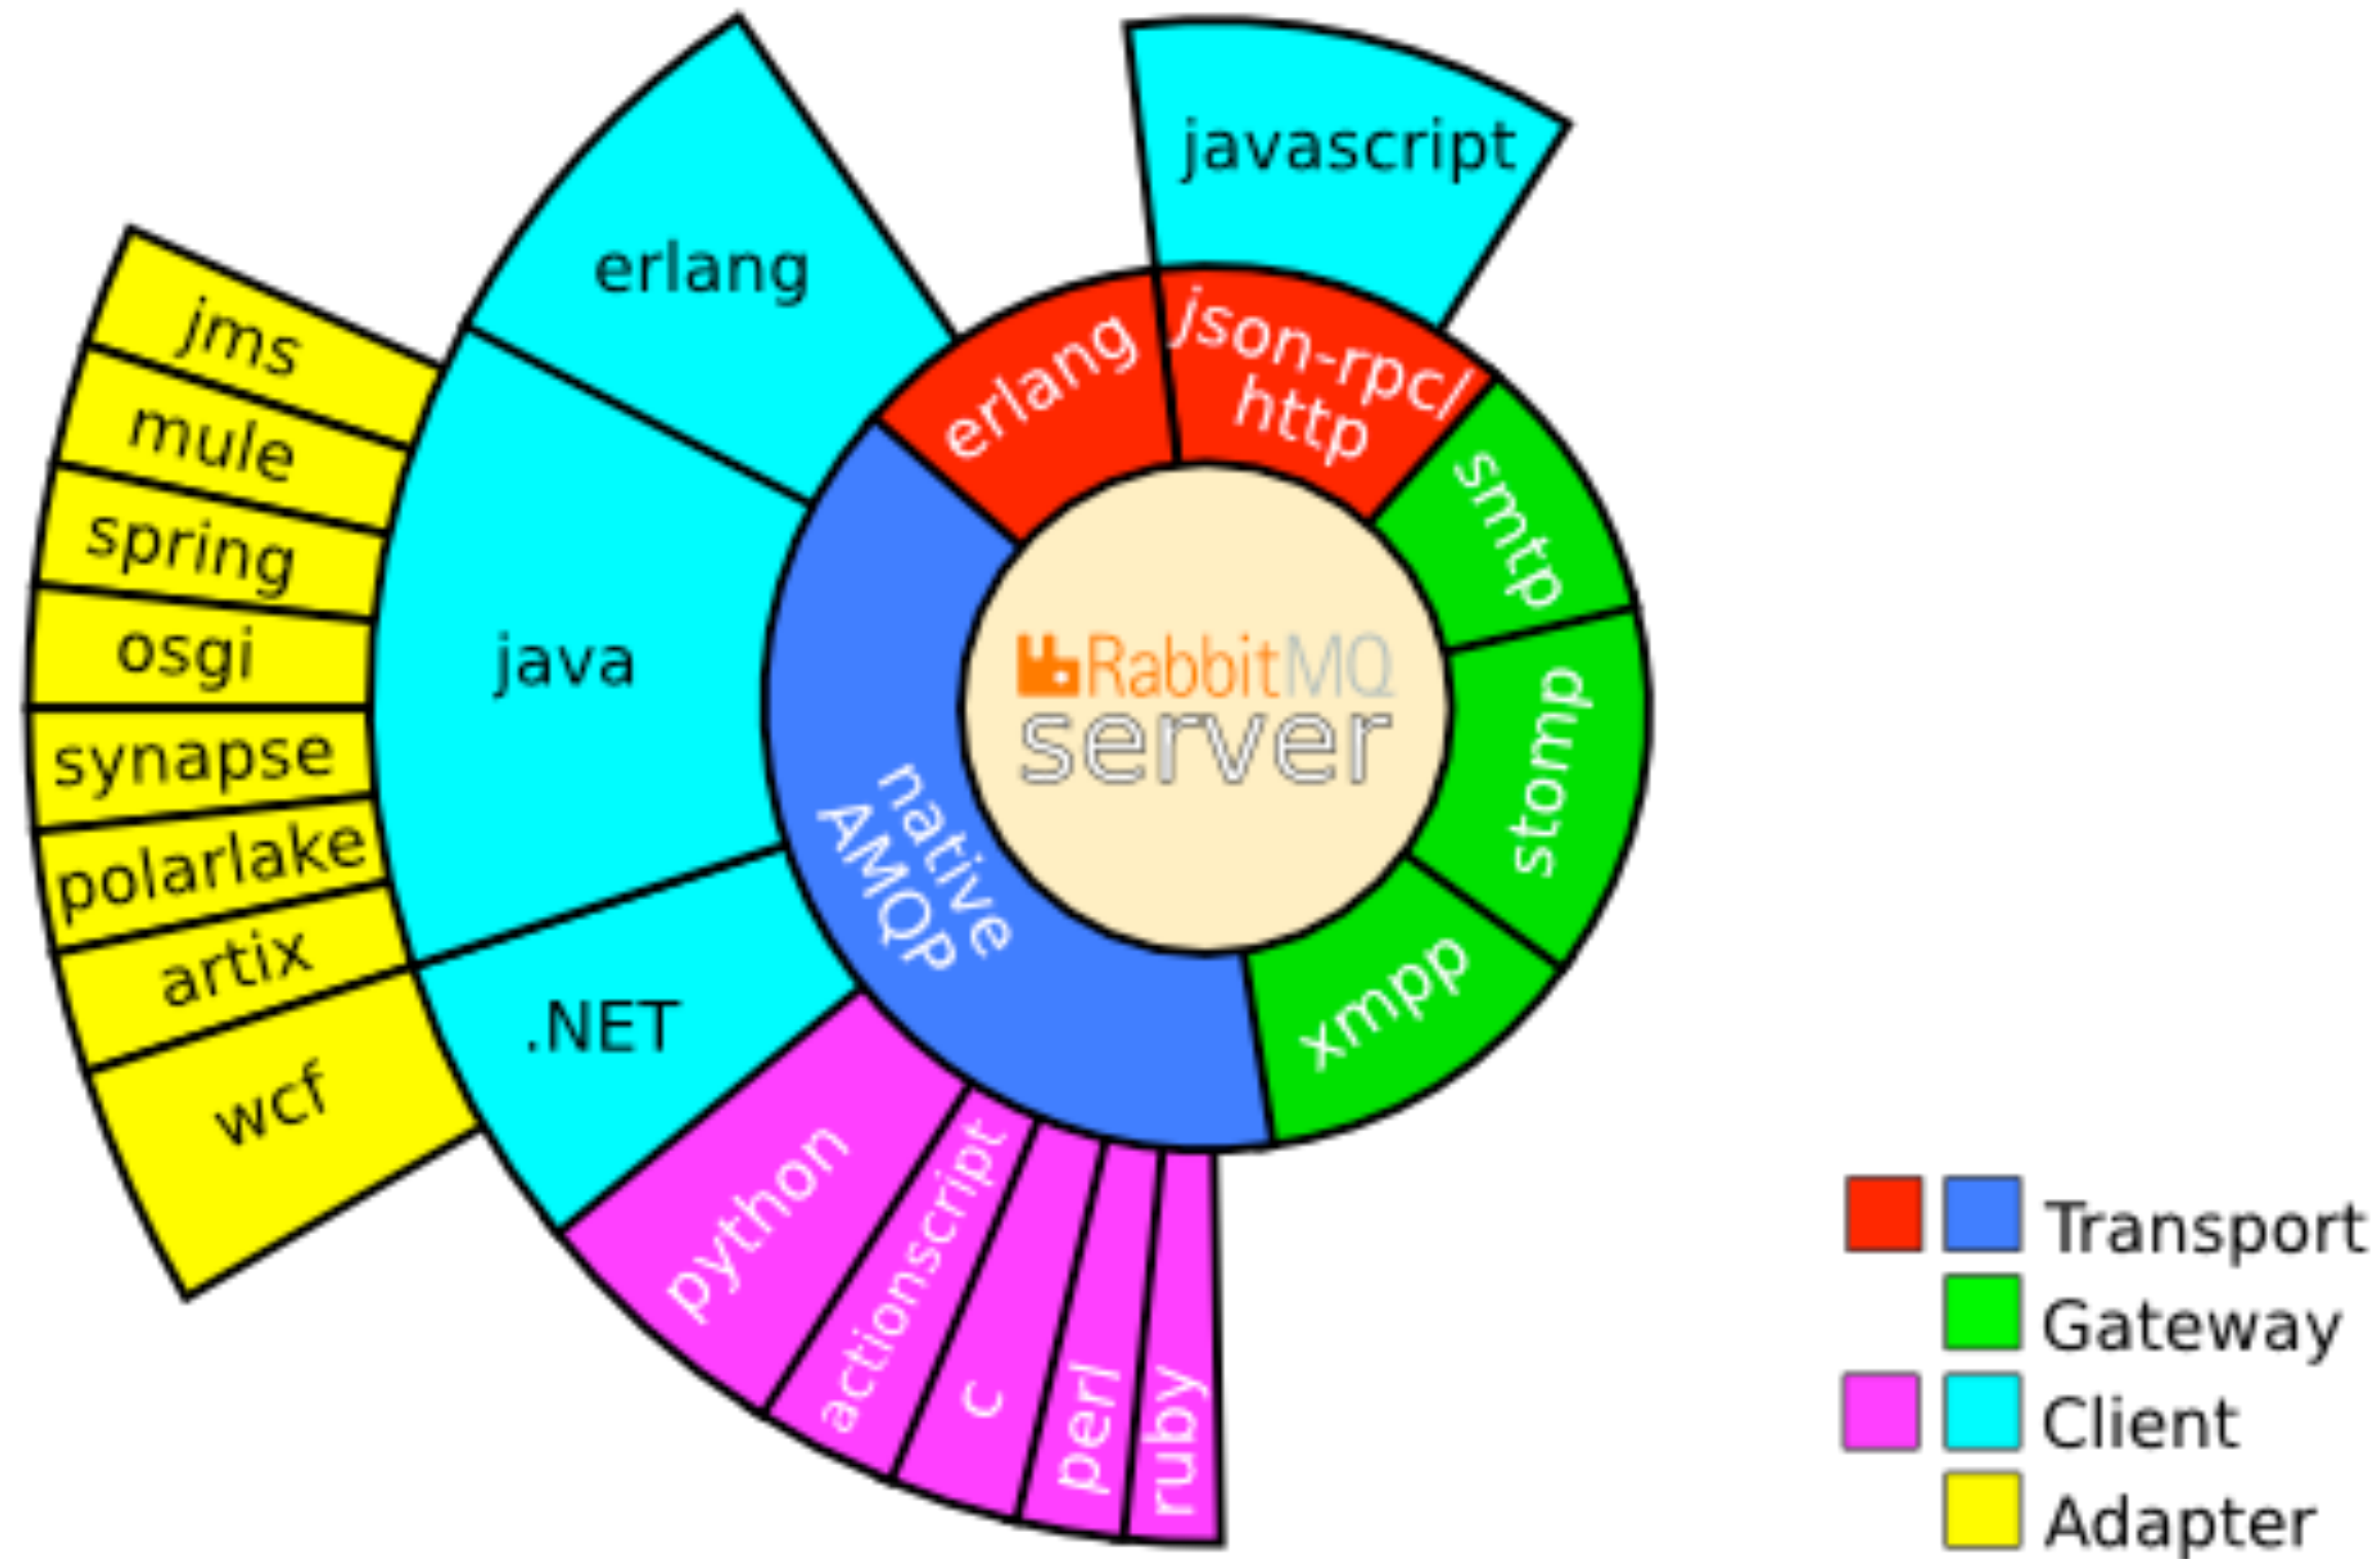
RabbitMQ server

erlang
json-rpc/ http
smtp
stomp
xmpp
native AMQP

erlang
javascript
java
.NET

jms
mule
spring
osgi
synapse
polarlake
artix
wcf

python
actionscript
c
perl
ruby

Transport
Gateway
Client
Adapter